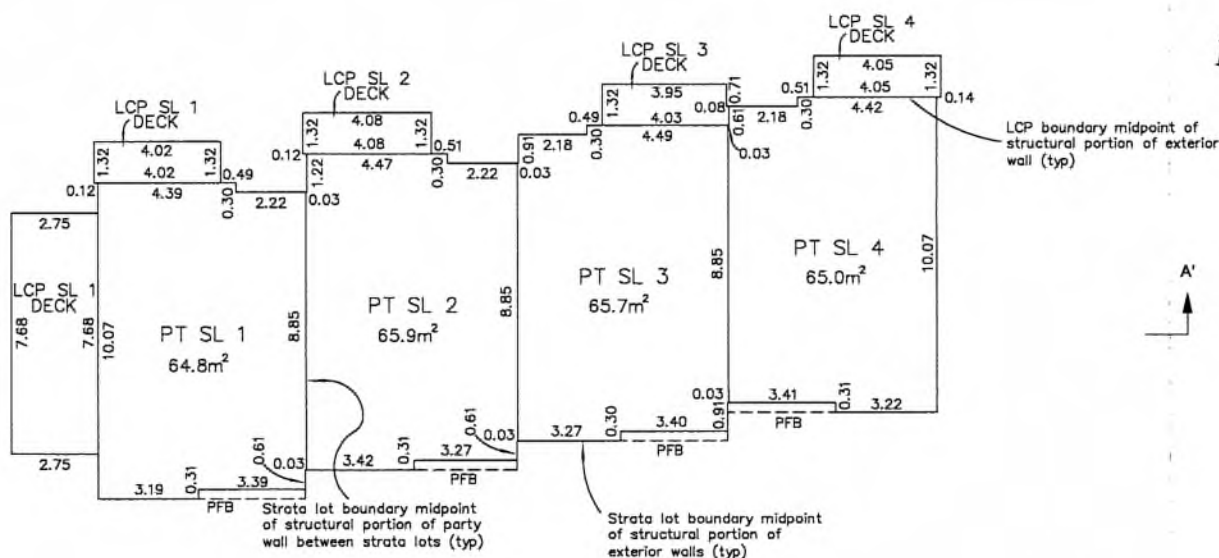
LCP SL 4
DECK

LCP SL 3
DECK

LCP SL 2
DECK

LCP SL 1
DECK

4.05
1.32
1.32
4.05
4.42
0.14
0.51
2.18
0.30
0.71
3.95
1.32
0.49
0.08
4.03
4.49
0.61
0.03
0.30
0.91
2.18
0.03
4.08
1.32
1.32
4.08
0.12
4.47
0.51
1.22
0.30
2.22
0.03
4.02
1.32
1.32
4.02
0.49
0.12
4.39
0.30
2.22

LCP boundary midpoint of structural portion of exterior wall (typ)

2.75
LCP SL 1
DECK
7.68
7.68
10.07
2.75

PT SL 1
$64.8m^2$

8.85

PT SL 2
$65.9m^2$

8.85

PT SL 3
$65.7m^2$

8.85

PT SL 4
$65.0m^2$

10.07

A'

0.03
3.41
0.31
3.22
0.91
PFB
0.30
3.40
PFB
0.61
0.03
3.27
0.31
3.27
PFB
0.61
0.03
3.42
3.19
0.31
3.39
PFB

Strata lot boundary midpoint of structural portion of party wall between strata lots (typ)

Strata lot boundary midpoint of structural portion of exterior walls (typ)